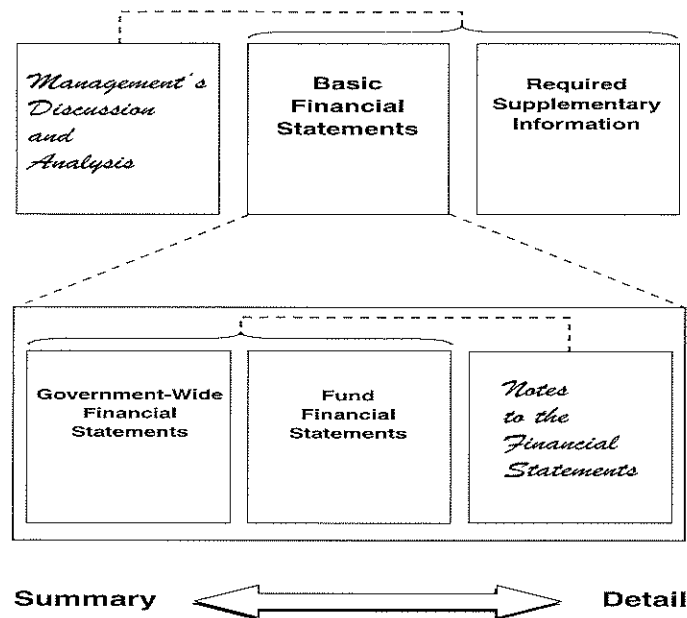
Management's Discussion and Analysis

Basic Financial Statements

Required Supplementary Information

Government-Wide Financial Statements

Fund Financial Statements

Notes to the Financial Statements

Summary

Detail